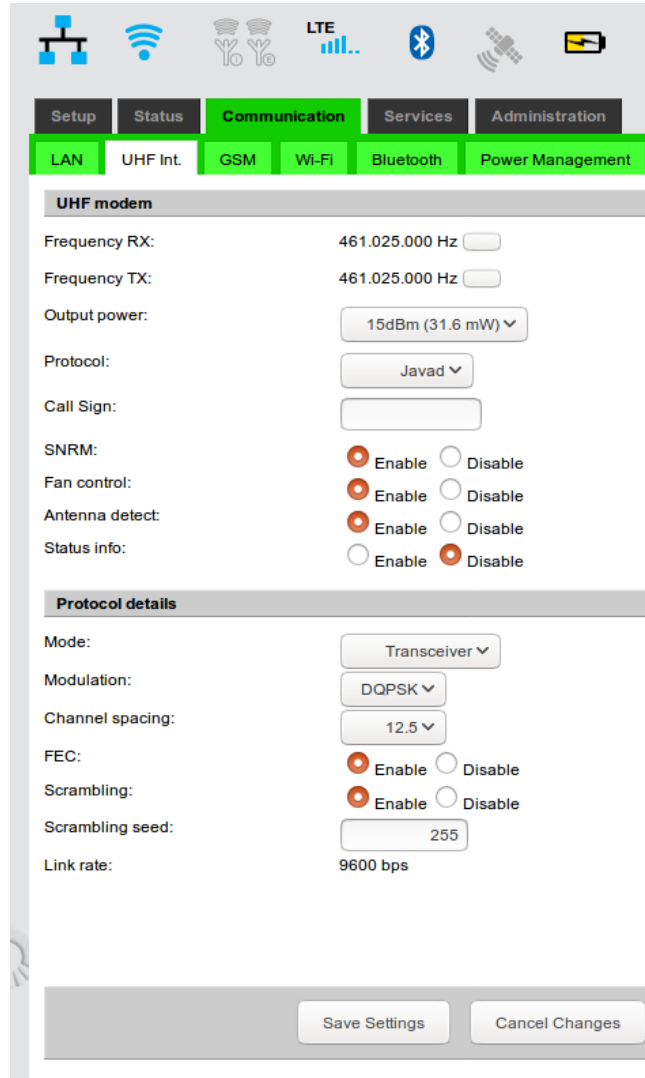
LTE

Setup Status Communication Services Administration

LAN UHF Int. GSM Wi-Fi Bluetooth Power Management

UHF modem

Frequency RX: 461.025.000 Hz

Frequency TX: 461.025.000 Hz

Output power: 15dBm (31.6 mW)

Protocol: Javad

Call Sign:

SNRM: Enable Disable

Fan control: Enable Disable

Antenna detect: Enable Disable

Status info: Enable Disable

Protocol details

Mode: Transceiver

Modulation: DQPSK

Channel spacing: 12.5

FEC: Enable Disable

Scrambling: Enable Disable

Scrambling seed: 255

Link rate: 9600 bps

Save Settings Cancel Changes